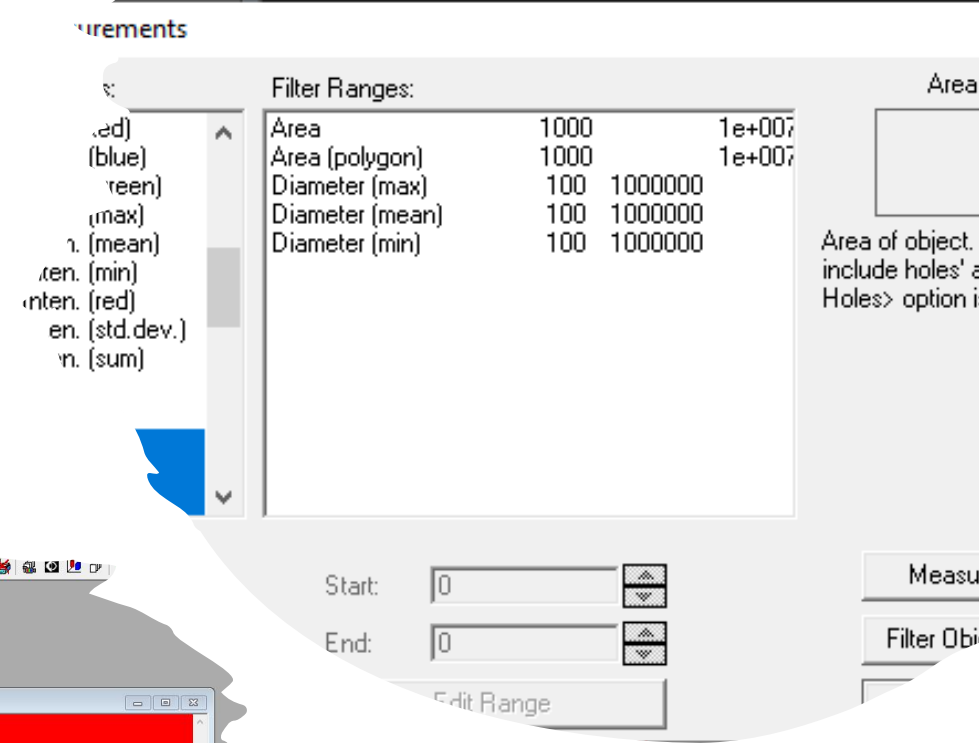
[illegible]urements

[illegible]s:

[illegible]ed)
(blue)
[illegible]reen)
(max)
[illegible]n. (mean)
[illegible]ten. (min)
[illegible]nten. (red)
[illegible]en. (std.dev.)
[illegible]n. (sum)

Filter Ranges:

| | | |
|---|---|---|
| Area | 1000 | 1e+007 |
| Area (polygon) | 1000 | 1e+007 |
| Diameter (max) | 100 | 1000000 |
| Diameter (mean) | 100 | 1000000 |
| Diameter (min) | 100 | 1000000 |

Area

Area of object. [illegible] include holes' a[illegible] Holes> option i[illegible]

Start: 0

End: 0

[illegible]dit Range

Measu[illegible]

Filter Obj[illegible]